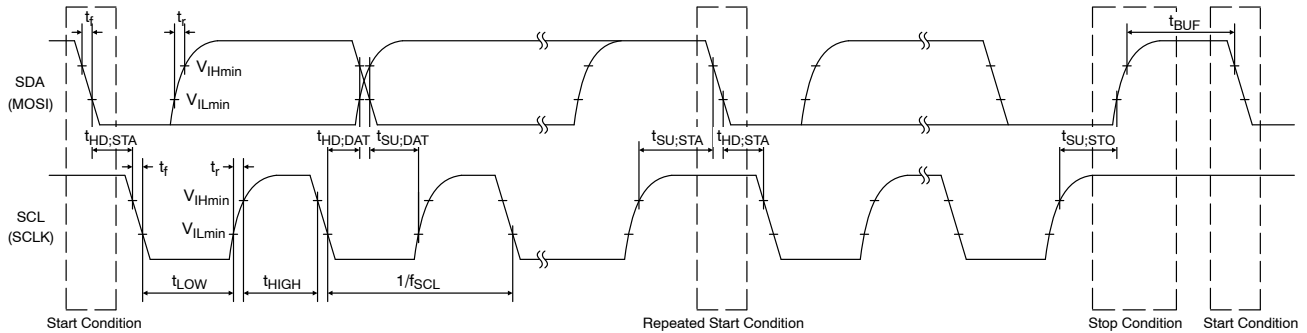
$t_f$
$t_r$
$t_{BUF}$
SDA (MOSI)
$V_{IHmin}$
$V_{ILmin}$
$t_{HD;STA}$
$t_{HD;DAT}$
$t_{SU;DAT}$
$t_{SU;STA}$
$t_{HD;STA}$
$t_{SU;STO}$
$t_f$
$t_r$
SCL (SCLK)
$V_{IHmin}$
$V_{ILmin}$
$t_{LOW}$
$t_{HIGH}$
$1/f_{SCL}$
Start Condition
Repeated Start Condition
Stop Condition
Start Condition